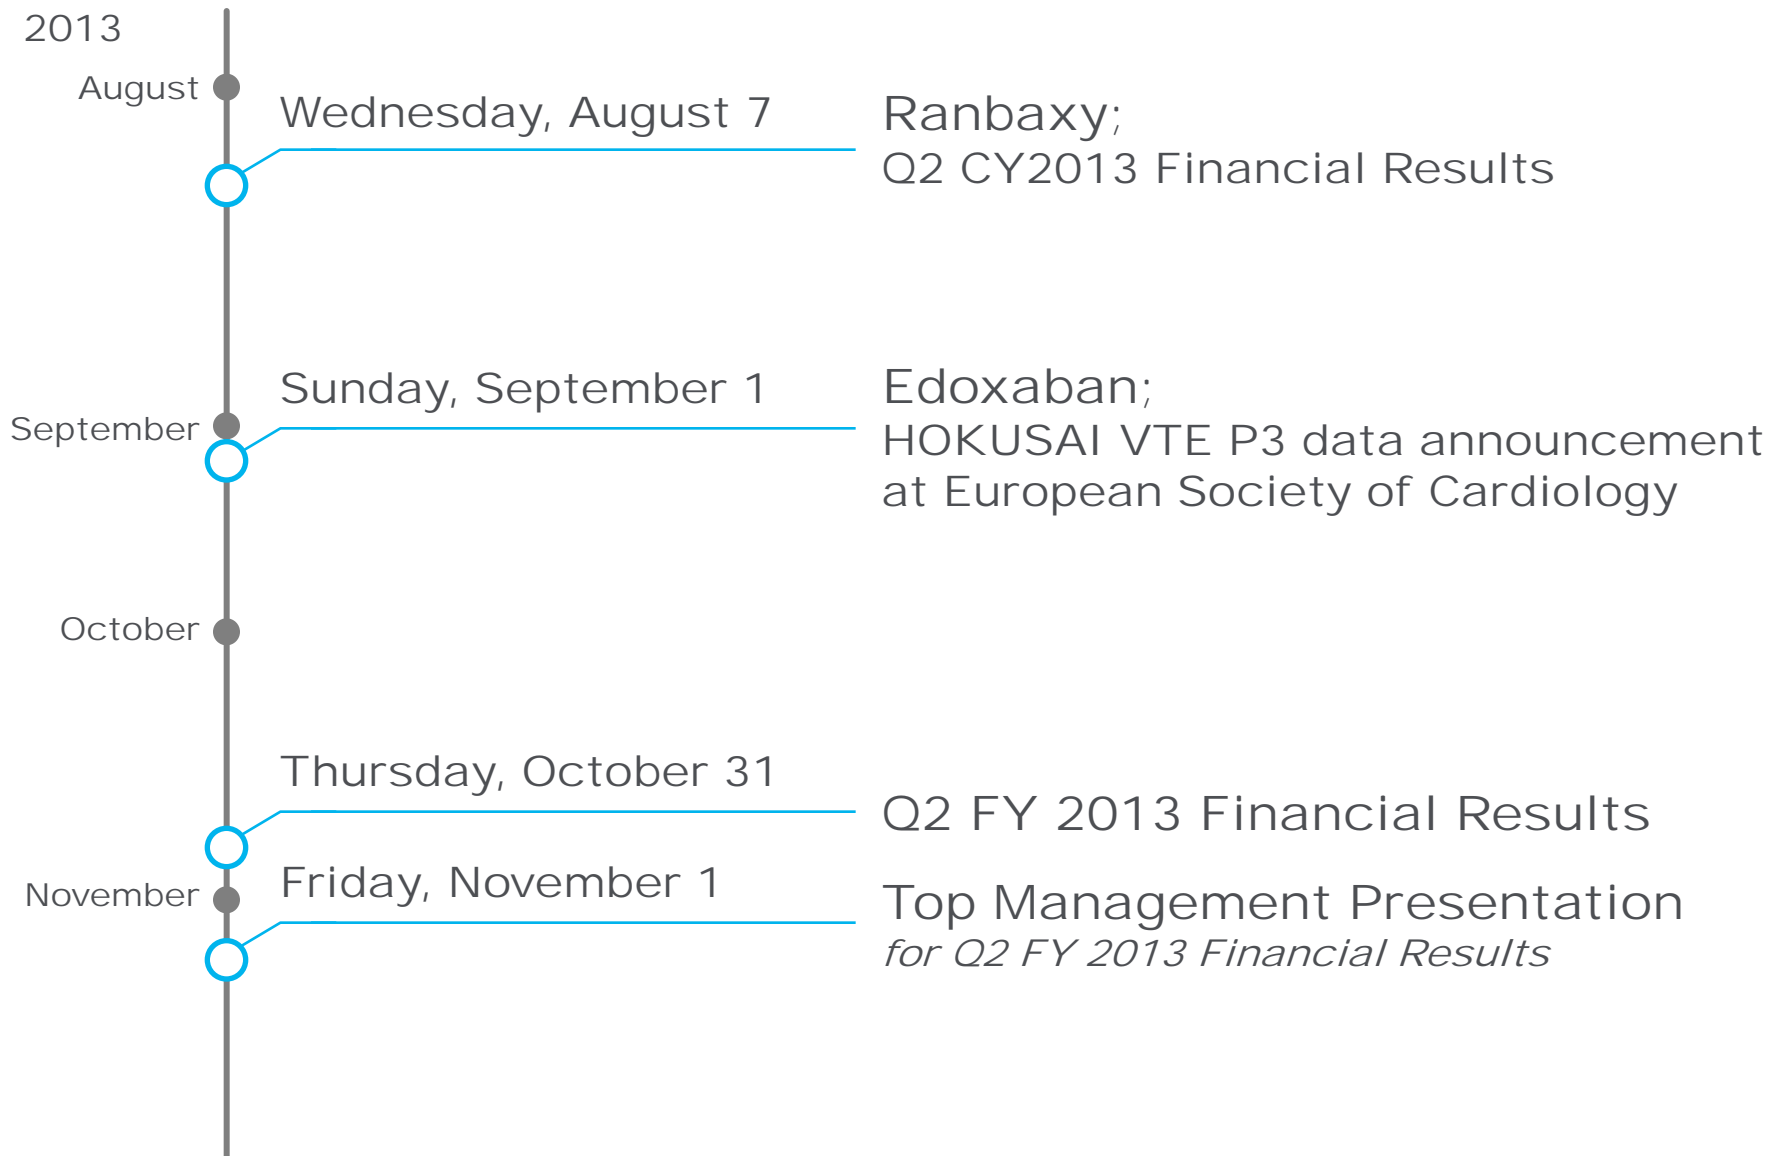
2013

August

Wednesday, August 7

Ranbaxy;
Q2 CY2013 Financial Results

Sunday, September 1

September

Edoxaban;
HOKUSAI VTE P3 data announcement at European Society of Cardiology

October

Thursday, October 31

Q2 FY 2013 Financial Results

November

Friday, November 1

Top Management Presentation
*for Q2 FY 2013 Financial Results*